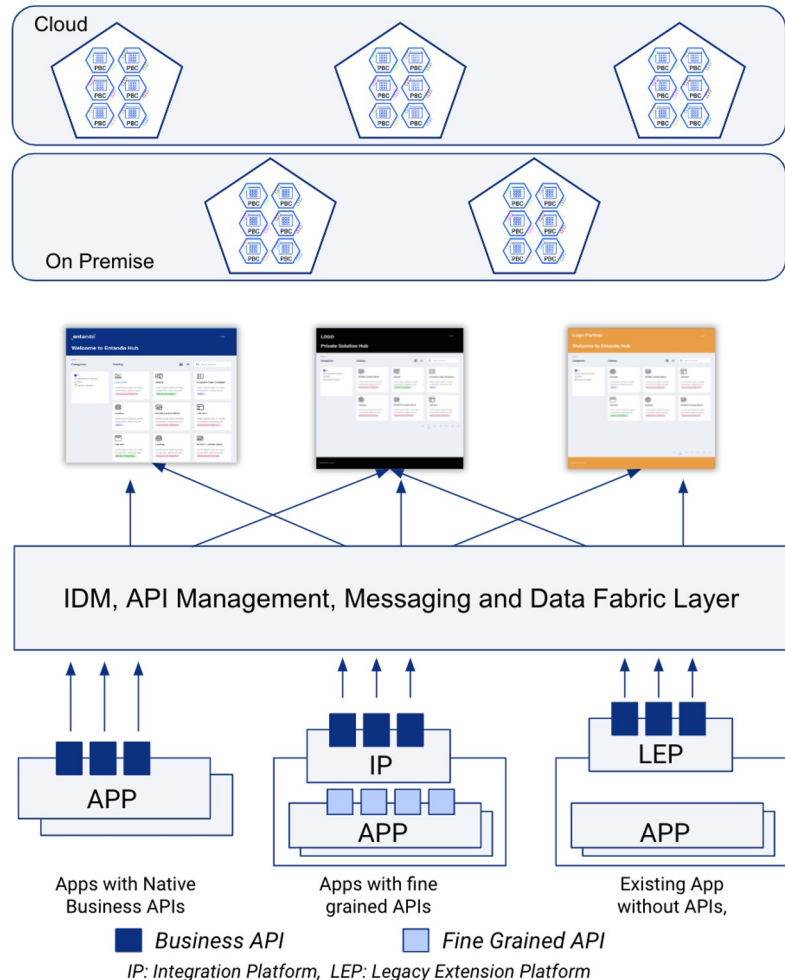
Cloud

PBC PBC PBC PBC PBC PBC

PBC PBC PBC PBC PBC PBC

PBC PBC PBC PBC PBC PBC

PBC PBC PBC PBC PBC PBC

PBC PBC PBC PBC PBC PBC

On Premise

entando

Welcome to Entando Hub

Private Solution Hub

Welcome to Entando Hub

IDM, API Management, Messaging and Data Fabric Layer

APP

IP

APP

LEP

APP

Apps with Native Business APIs

Apps with fine grained APIs

Existing App without APIs,

Business API

Fine Grained API

IP: Integration Platform, LEP: Legacy Extension Platform